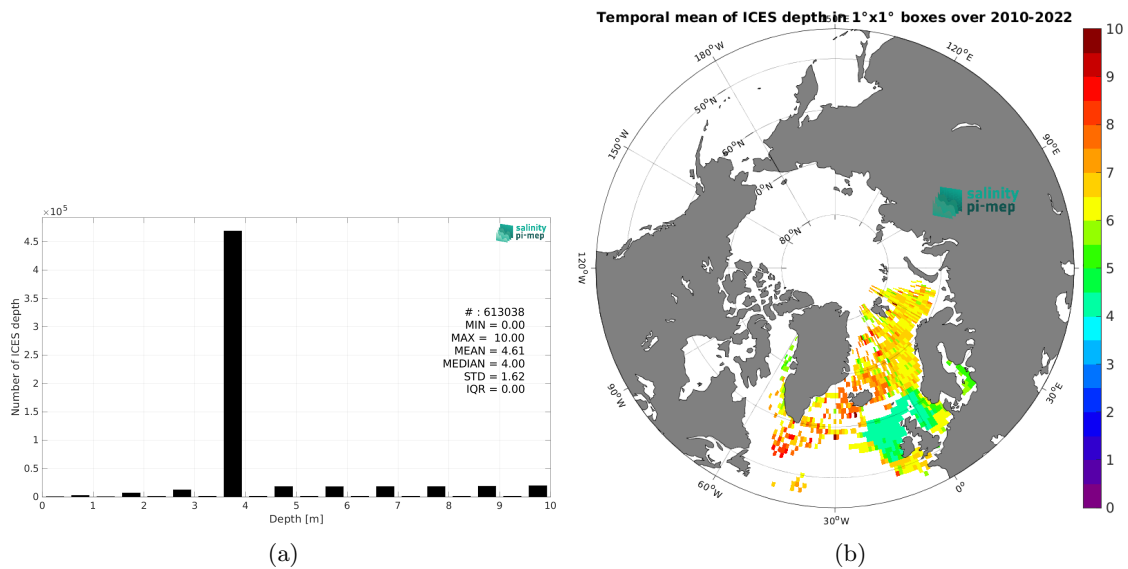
$\times10^5$

4.5

4

3.5

3

2.5

2

1.5

1

0.5

0

Number of ICES depth

salinity pi-mep

# : 613038
MIN = 0.00
MAX = 10.00
MEAN = 4.61
MEDIAN = 4.00
STD = 1.62
IQR = 0.00

0 1 2 3 4 5 6 7 8 9 10

Depth [m]

(a)

Temporal mean of ICES depth in 1°x1° boxes over 2010-2022

150°E

120°E

180°W

90°E

50°N

150°W

60°N

70°N

80°N

120°W

90°W

30°E

60°W

0°

30°W

salinity pi-mep

10

9

8

7

6

5

4

3

2

1

0

(b)